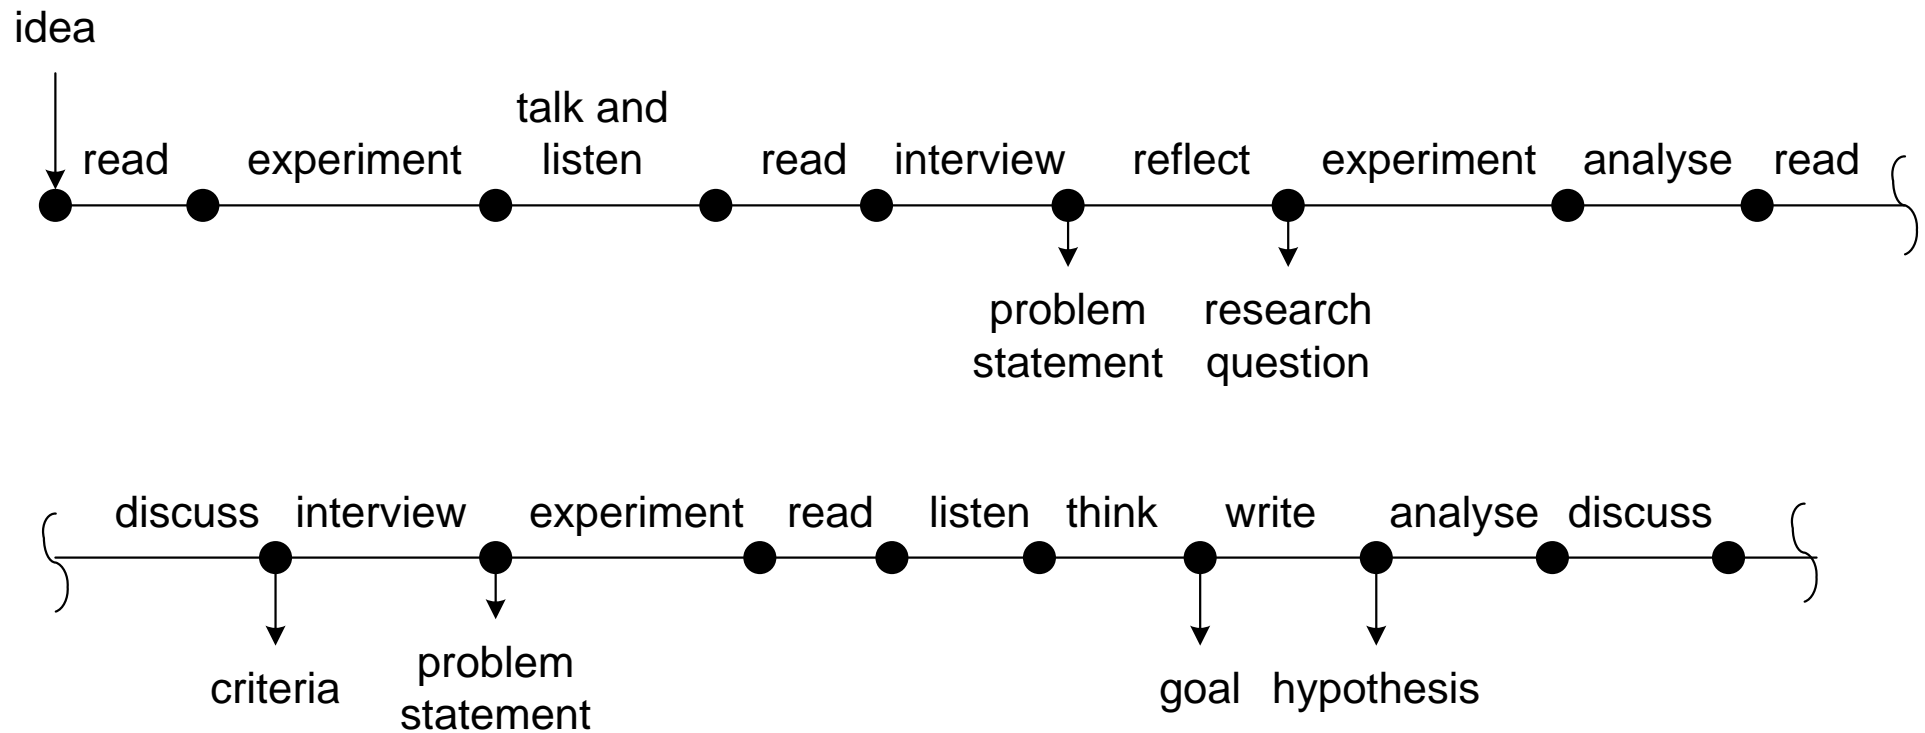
idea

read experiment talk and listen read interview reflect experiment analyse read

problem statement research question

discuss interview experiment read listen think write analyse discuss

criteria problem statement goal hypothesis